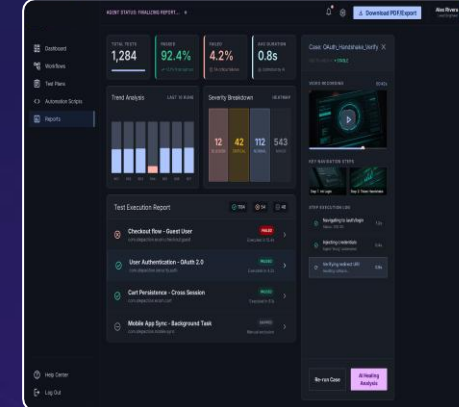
AGENT STATUS: FINALIZING REPORT...

Download PDF/Export

Alex Rivera

Dashboard
Workflows
Test Plans
Automation Scripts
Reports

TOTAL TESTS
1,284

PASSED
92.4%

FAILED
4.2%

AVG DURATION
0.8s

Trend Analysis
LAST 14 RUNS

Severity Breakdown
HEATMAP

12
42
112
543

Test Execution Report

Checkout flow - Guest User
FAILED

User Authentication - OAuth 2.0
PASSED

Cart Persistence - Cross Session
PASSED

Mobile App Sync - Background Task
SKIPPED

Case: OAuth_Handshake_Verify

VIDEO RECORDING

KEY NAVIGATION STEPS

STEP EXECUTION LOG

Navigating to /auth/login
Injecting credentials
Verifying redirect URI

Re-run Case

AI Healing Analysis

Help Center
Log Out